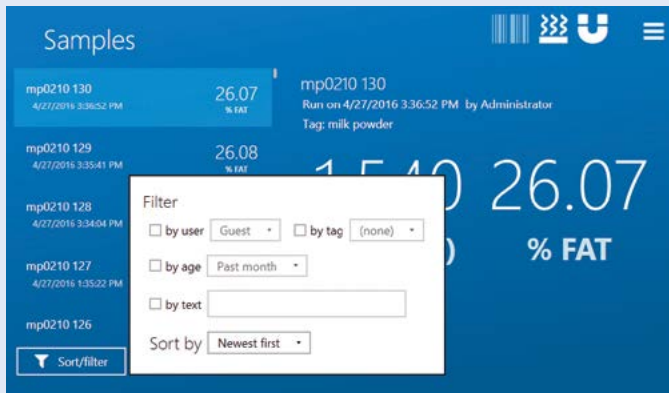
Samples

mp0210 130
4/27/2016 3:36:52 PM
26.07
% FAT

mp0210 129
4/27/2016 3:35:41 PM
26.08
% FAT

mp0210 128
4/27/2016 3:34:04 PM

mp0210 127
4/27/2016 1:35:22 PM

mp0210 126

Sort/filter

mp0210 130
Run on 4/27/2016 3:36:52 PM by Administrator
Tag: milk powder

1.540 26.07
) % FAT

Filter
☐ by user Guest
☐ by tag (none)
☐ by age Past month
☐ by text
Sort by Newest first